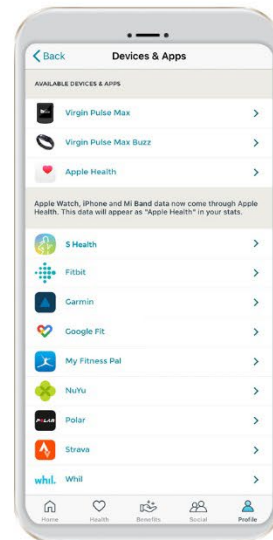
Back

Devices & Apps

AVAILABLE DEVICES & APPS

Virgin Pulse Max

Virgin Pulse Max Buzz

Apple Health

Apple Watch, iPhone and Mi Band data now come through Apple Health. This data will appear as "Apple Health" in your stats.

S Health

Fitbit

Garmin

Google Fit

My Fitness Pal

NuYu

POLAR

Polar

Strava

whil.

Whil

Home

Health

Benefits

Social

Profile